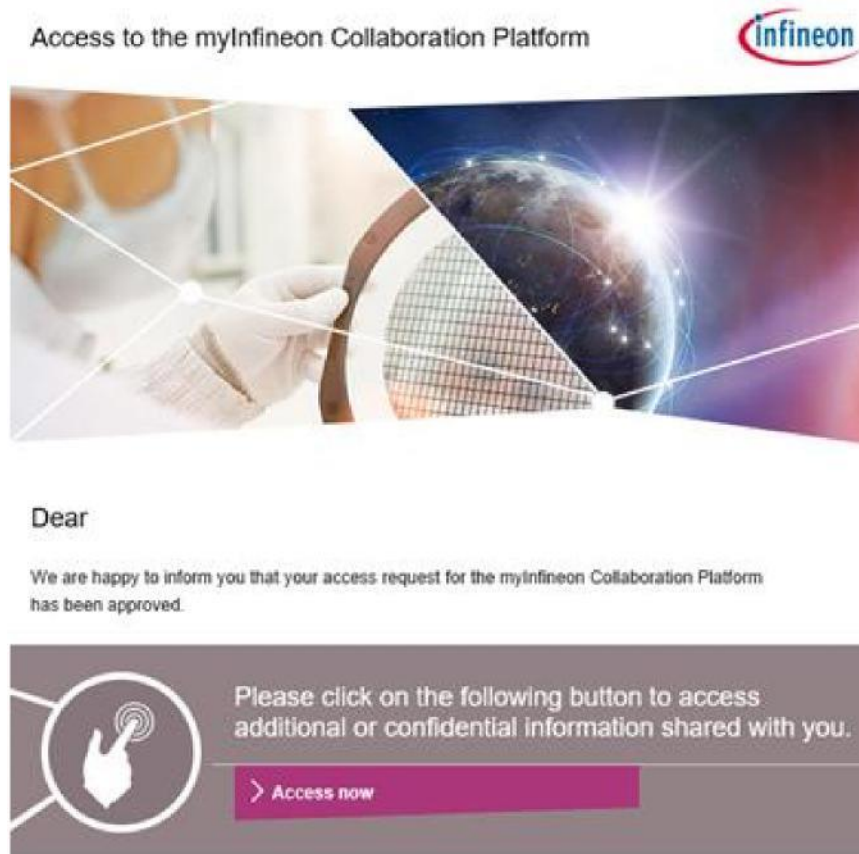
Access to the myInfineon Collaboration Platform

infineon

Dear

We are happy to inform you that your access request for the myInfineon Collaboration Platform has been approved.

Please click on the following button to access additional or confidential information shared with you.

> Access now